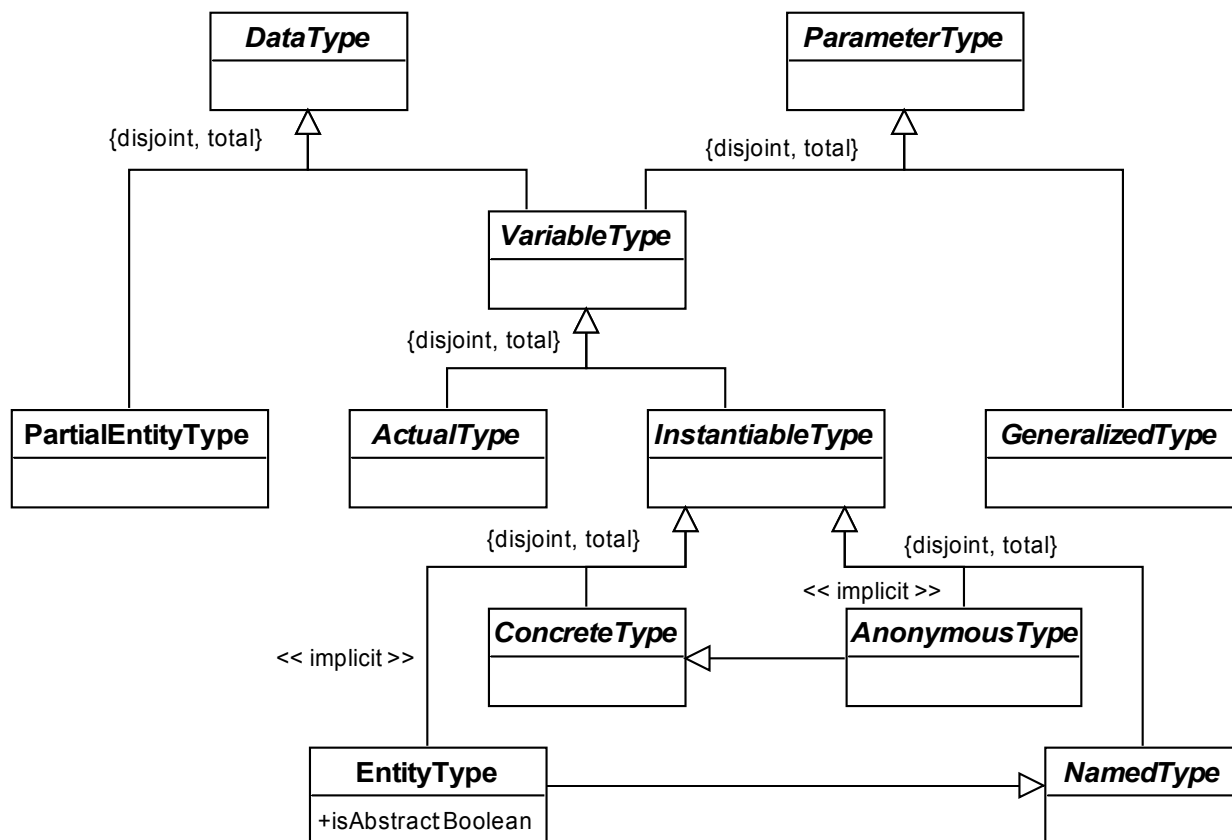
DataType

ParameterType

{disjoint, total}

{disjoint, total}

VariableType

{disjoint, total}

PartialEntityType

ActualType

InstantiableType

GeneralizedType

{disjoint, total}

{disjoint, total}

<< implicit >>

ConcreteType

AnonymousType

<< implicit >>

EntityType

+isAbstract Boolean

NamedType